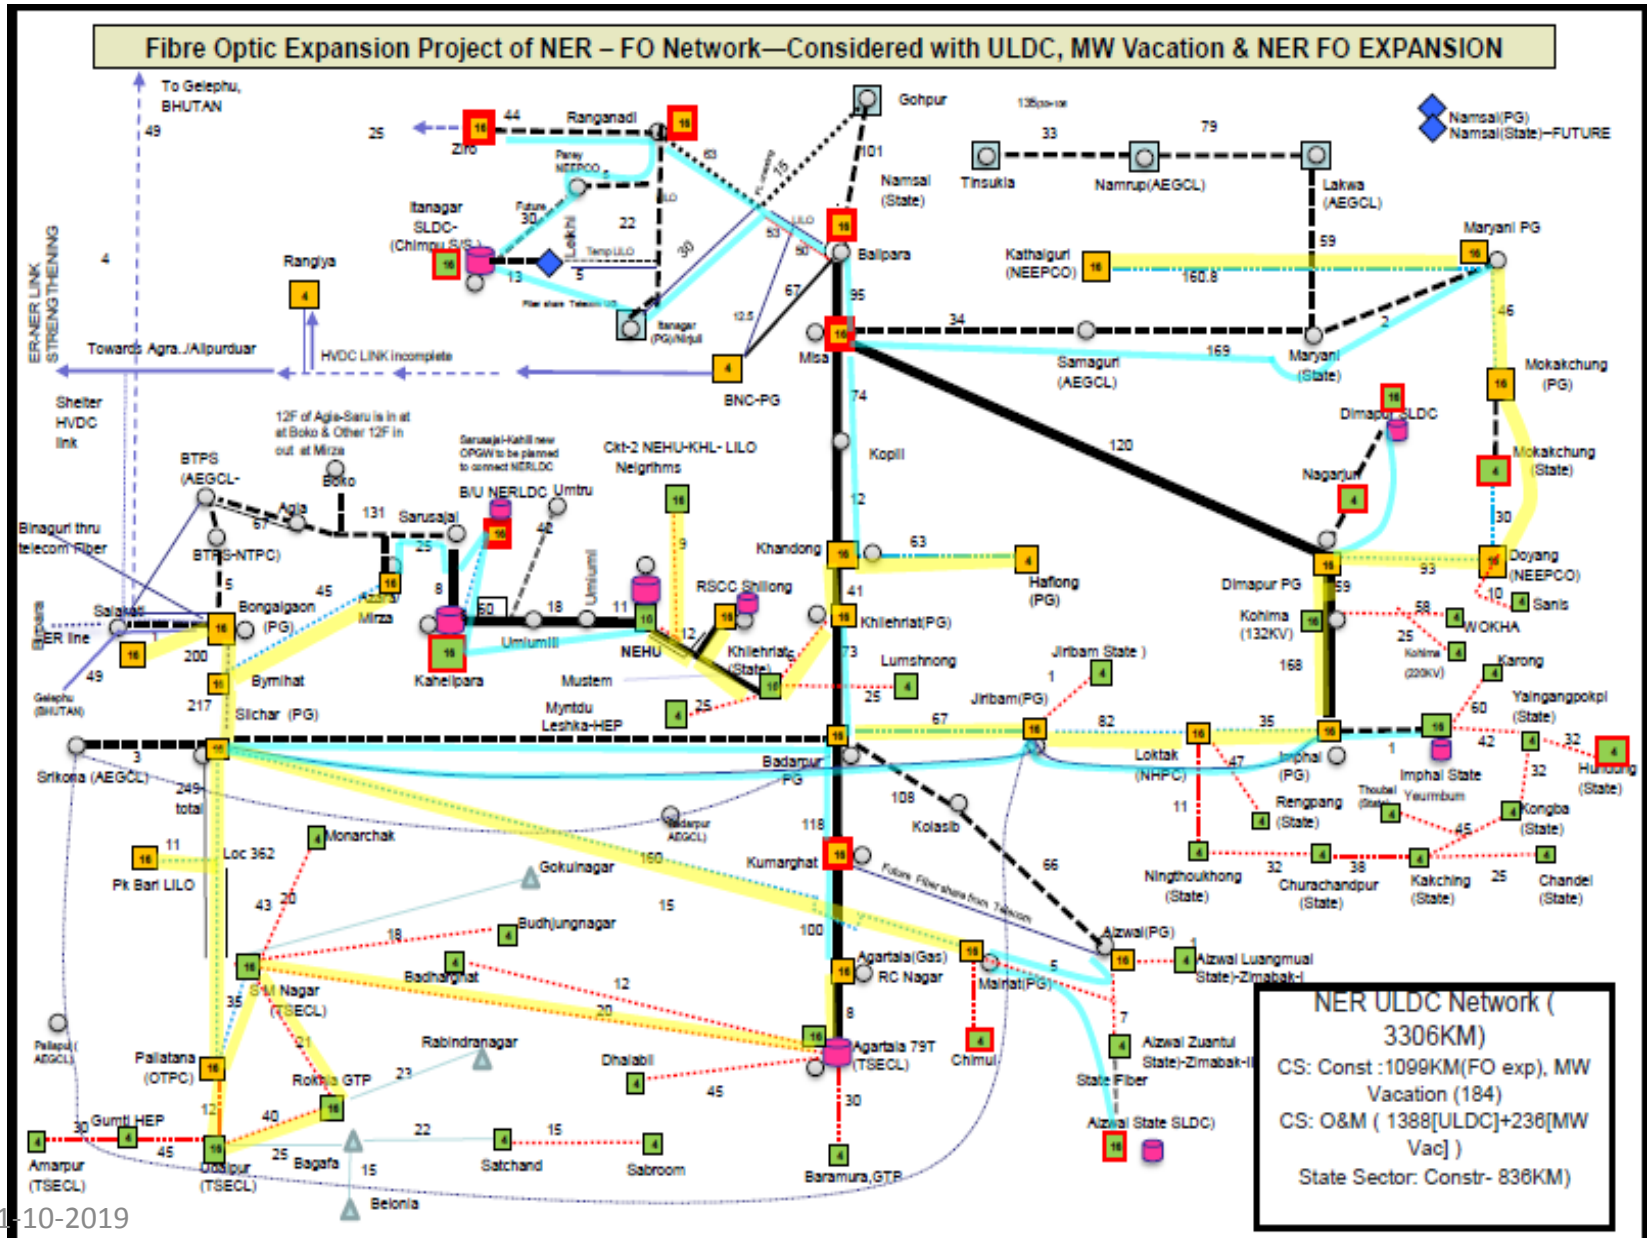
Fibre Optic Expansion Project of NER – FO Network—Considered with ULDC, MW Vacation & NER FO EXPANSION

To Gelephu, BHUTAN
49
25
16 44 Ranganadi 16
Ziro
Gohpur
33 79
Tinsukia Namrup(AEGCL) Lakwa (AEGCL)
Namsai(PG)
Namsai(State)–FUTURE
101
Namsai (State)
Itanagar SLDC-(Chimpu S/S)
16
30 22
13 5
Lekhi
30
Itanagar (PG)Nirjuli
53
16
50
Balipara
67
95
59
Kathalguri (NEEPCO) 16
160.8
Maryani PG 16
46
ER-NER LINK STRENGTHENING
4
Rangiya
4
Towards Agra../Alipurduar
HVDC LINK incomplete
4
BNC-PG
Misa 16
34
169
Samaguri (AEGCL)
Mariyani (State)
2
Mokakchung (PG) 16
Shelter HVDC link
12F of Agia-Saru is in at at Boko & Other 12F in out at Mirza
Boko
Sarusajai-Kahili new OPGW to be planned to connect NERLDC
Ckt-2 NEHU-KHL- LILO Neigrihms
74
120
Dimapur SLDC 16
Mokakchung (State) 4
BTPS (AEGCL-
Agia
67
131
Sarusajai
B/U NERLDC Umtru
16
42
Kopili
12
Nagarjun 4
30
BTPS-NTPC)
5
25
16
9
Khandong 16
63
4
Haflong (PG)
Dimapur PG 16
93
Doyang (NEEPCO) 16
10 4 Sanis
Binaguri thru telecom Fiber
Salakati
Bongaigaon (PG)
45
Mirza
8
16
50 18
Umiumi
11
16
Umiumiii
RSCC Shillong
16
41
Khliehriat(PG) 16
59
Kohima (132KV) 16
58 4 WOKHA
ER line
16
200
16
Kahelipara
NEHU
12
Khliehriat (State) 16
73
Lumshnong
Jiribam State )
4
1
25 4
Kohima (220KV)
168
25
Karong 4
Gelephu (BHUTAN)
49
217
16 Byrnihat
Silchar (PG)
Mustem
Myntdu Leshka-HEP
4
25
Jiribam(PG) 16
67
82
Loktak (NHPC) 16
35
16
Yaingangpokpi (State) 16
60
Srikona (AEGCL)
3
16
Badarpur PG
16
Imphal (PG)
1
Imphal State
42 4
32 4
Hundung (State)
249 total
Badarpur AEGCL
108
Kolasib
47
Rengpang (State) 4
Thoubal (State)
Yeurmbum
32
Kongba (State) 4
11 16
Pk Bari LILO
Loc 362
Monarchak 4
Gokulnagar
150
118
Kumarghat 16
Future Fibre share from Telecom
66
11
Ningthoukhong (State) 4
32
Churachandpur (State) 4
38
Kakching (State) 4
45
25
Chandel (State) 4
43 20
18
Budhjungnagar 4
15
100
Aizwal(PG)
16
4 Aizwal Luangmual State)-Zimabak-I
16
Badharghat 4
12
Agartala(Gas) 16 RC Nagar
16
Mamit(PG)
5
NER ULDC Network ( 3306KM)
CS: Const :1099KM(FO exp), MW Vacation (184)
CS: O&M ( 1388[ULDC]+236[MW Vac] )
State Sector: Constr- 836KM)
35
S M Nagar (TSECL)
20
8
Paillapul AEGCL
Palatana (OTPC) 16
21
Rabindranagar
Dhalabil 4
16
Agartala 79T (TSECL)
4 Chimul
7
4 Aizwal Zuantui State)-Zimabak-II
Rokhia GTP 23
16
45
State Fiber
12
30
4 30 Gumti HEP 4
40
16
45
22
4 15 4
Aizwal State SLDC) 16
Amarpur (TSECL)
Udaipur (TSECL)
25 Bagafa
15
Satchand
Sabroom
4
Baramura GTP
Belonia
1-10-2019